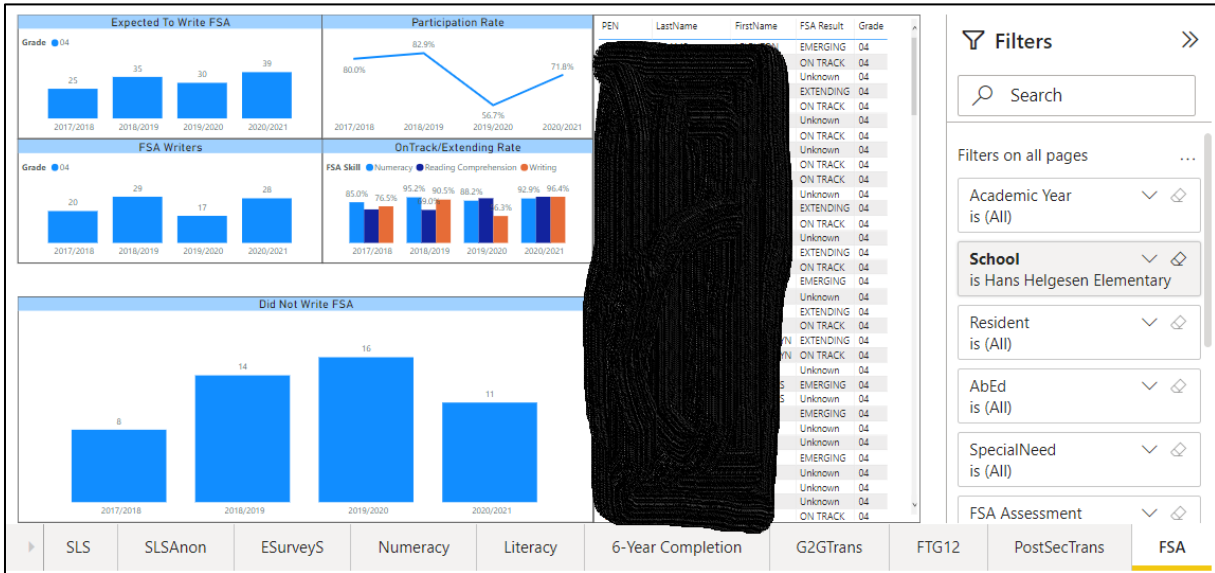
Expected To Write FSA

Grade ● 04

25
35
30
39

2017/2018 2018/2019 2019/2020 2020/2021

Participation Rate

80.0%
82.9%
56.7%
71.8%

2017/2018 2018/2019 2019/2020 2020/2021

FSA Writers

Grade ● 04

20
29
17
28

2017/2018 2018/2019 2019/2020 2020/2021

OnTrack/Extending Rate

FSA Skill ● Numeracy ● Reading Comprehension ● Writing

85.0% 76.5% 95.2% 79.0% 90.5% 88.2% 76.3% 92.9% 96.4%

2017/2018 2018/2019 2019/2020 2020/2021

Did Not Write FSA

8
14
16
11

2017/2018 2018/2019 2019/2020 2020/2021

| PEN | LastName | FirstName | FSA Result | Grade |
|---|---|---|---|---|
| | | | EMERGING | 04 |
| | | | ON TRACK | 04 |
| | | | Unknown | 04 |
| | | | EXTENDING | 04 |
| | | | ON TRACK | 04 |
| | | | Unknown | 04 |
| | | | ON TRACK | 04 |
| | | | Unknown | 04 |
| | | | ON TRACK | 04 |
| | | | ON TRACK | 04 |
| | | | Unknown | 04 |
| | | | EXTENDING | 04 |
| | | | ON TRACK | 04 |
| | | | Unknown | 04 |
| | | | EXTENDING | 04 |
| | | | ON TRACK | 04 |
| | | | EMERGING | 04 |
| | | | Unknown | 04 |
| | | | EXTENDING | 04 |
| | | | ON TRACK | 04 |
| | | | Unknown | 04 |
| | | | EXTENDING | 04 |
| | | | ON TRACK | 04 |
| | | | Unknown | 04 |
| | | | EMERGING | 04 |
| | | | Unknown | 04 |
| | | | EMERGING | 04 |
| | | | Unknown | 04 |
| | | | Unknown | 04 |
| | | | EMERGING | 04 |
| | | | Unknown | 04 |
| | | | Unknown | 04 |
| | | | Unknown | 04 |
| | | | ON TRACK | 04 |

Filters

Search

Filters on all pages ...

Academic Year
is (All)

School
is Hans Helgesen Elementary

Resident
is (All)

AbEd
is (All)

SpecialNeed
is (All)

FSA Assessment

SLS | SLSAnon | ESurveyS | Numeracy | Literacy | 6-Year Completion | G2GTrans | FTG12 | PostSecTrans | FSA